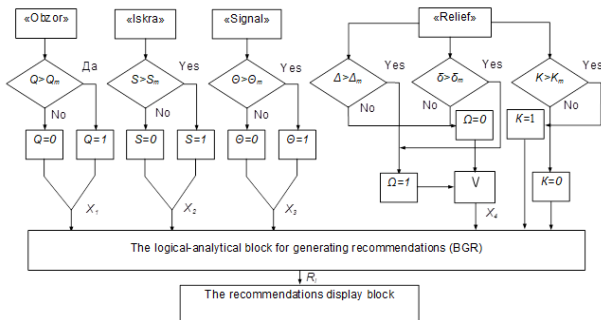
«Obzor»

$Q>Q_m$ Да

No

$Q=0$ $Q=1$

$X_1$

«Iskra»

$S>S_m$ Yes

No

$S=0$ $S=1$

$X_2$

«Signal»

$\Theta>\Theta_m$ Yes

No

$\Theta=0$ $\Theta=1$

$X_3$

«Relief»

$\Delta>\Delta_m$ Yes

No

$\delta>\delta_m$ Yes

No

$\Omega=0$

$\Omega=1$

V

$X_4$

$K>K_m$ Yes

No

$K=1$

$K=0$

The logical-analytical block for generating recommendations (BGR)

$R_i$

The recommendations display block